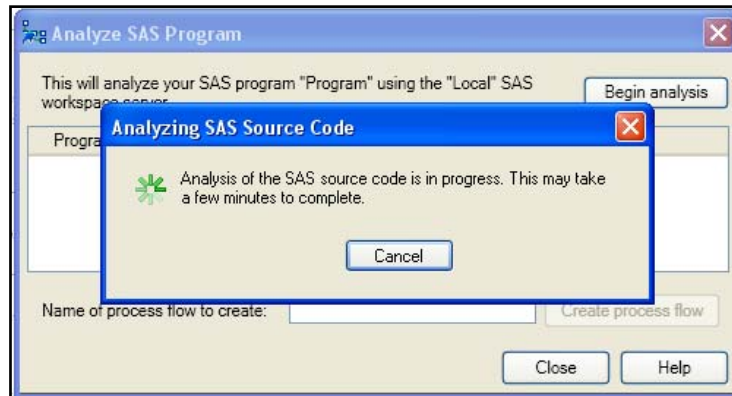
Analyze SAS Program

This will analyze your SAS program "Program" using the "Local" SAS workspace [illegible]

Begin analysis

Progra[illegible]

Analyzing SAS Source Code

Analysis of the SAS source code is in progress. This may take a few minutes to complete.

Cancel

Name of process flow to create:

Create process flow

Close

Help